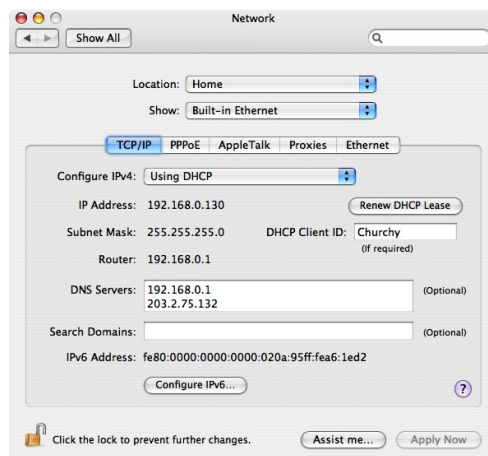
Network

Show All

Location: Home

Show: Built-in Ethernet

TCP/IP PPPoE AppleTalk Proxies Ethernet

Configure IPv4: Using DHCP

IP Address: 192.168.0.130

Renew DHCP Lease

Subnet Mask: 255.255.255.0

DHCP Client ID: Churchy

(If required)

Router: 192.168.0.1

DNS Servers: 192.168.0.1
203.2.75.132

(Optional)

Search Domains:

(Optional)

IPv6 Address: fe80:0000:0000:0000:020a:95ff:fea6:1ed2

Configure IPv6...

?

Click the lock to prevent further changes.

Assist me...

Apply Now